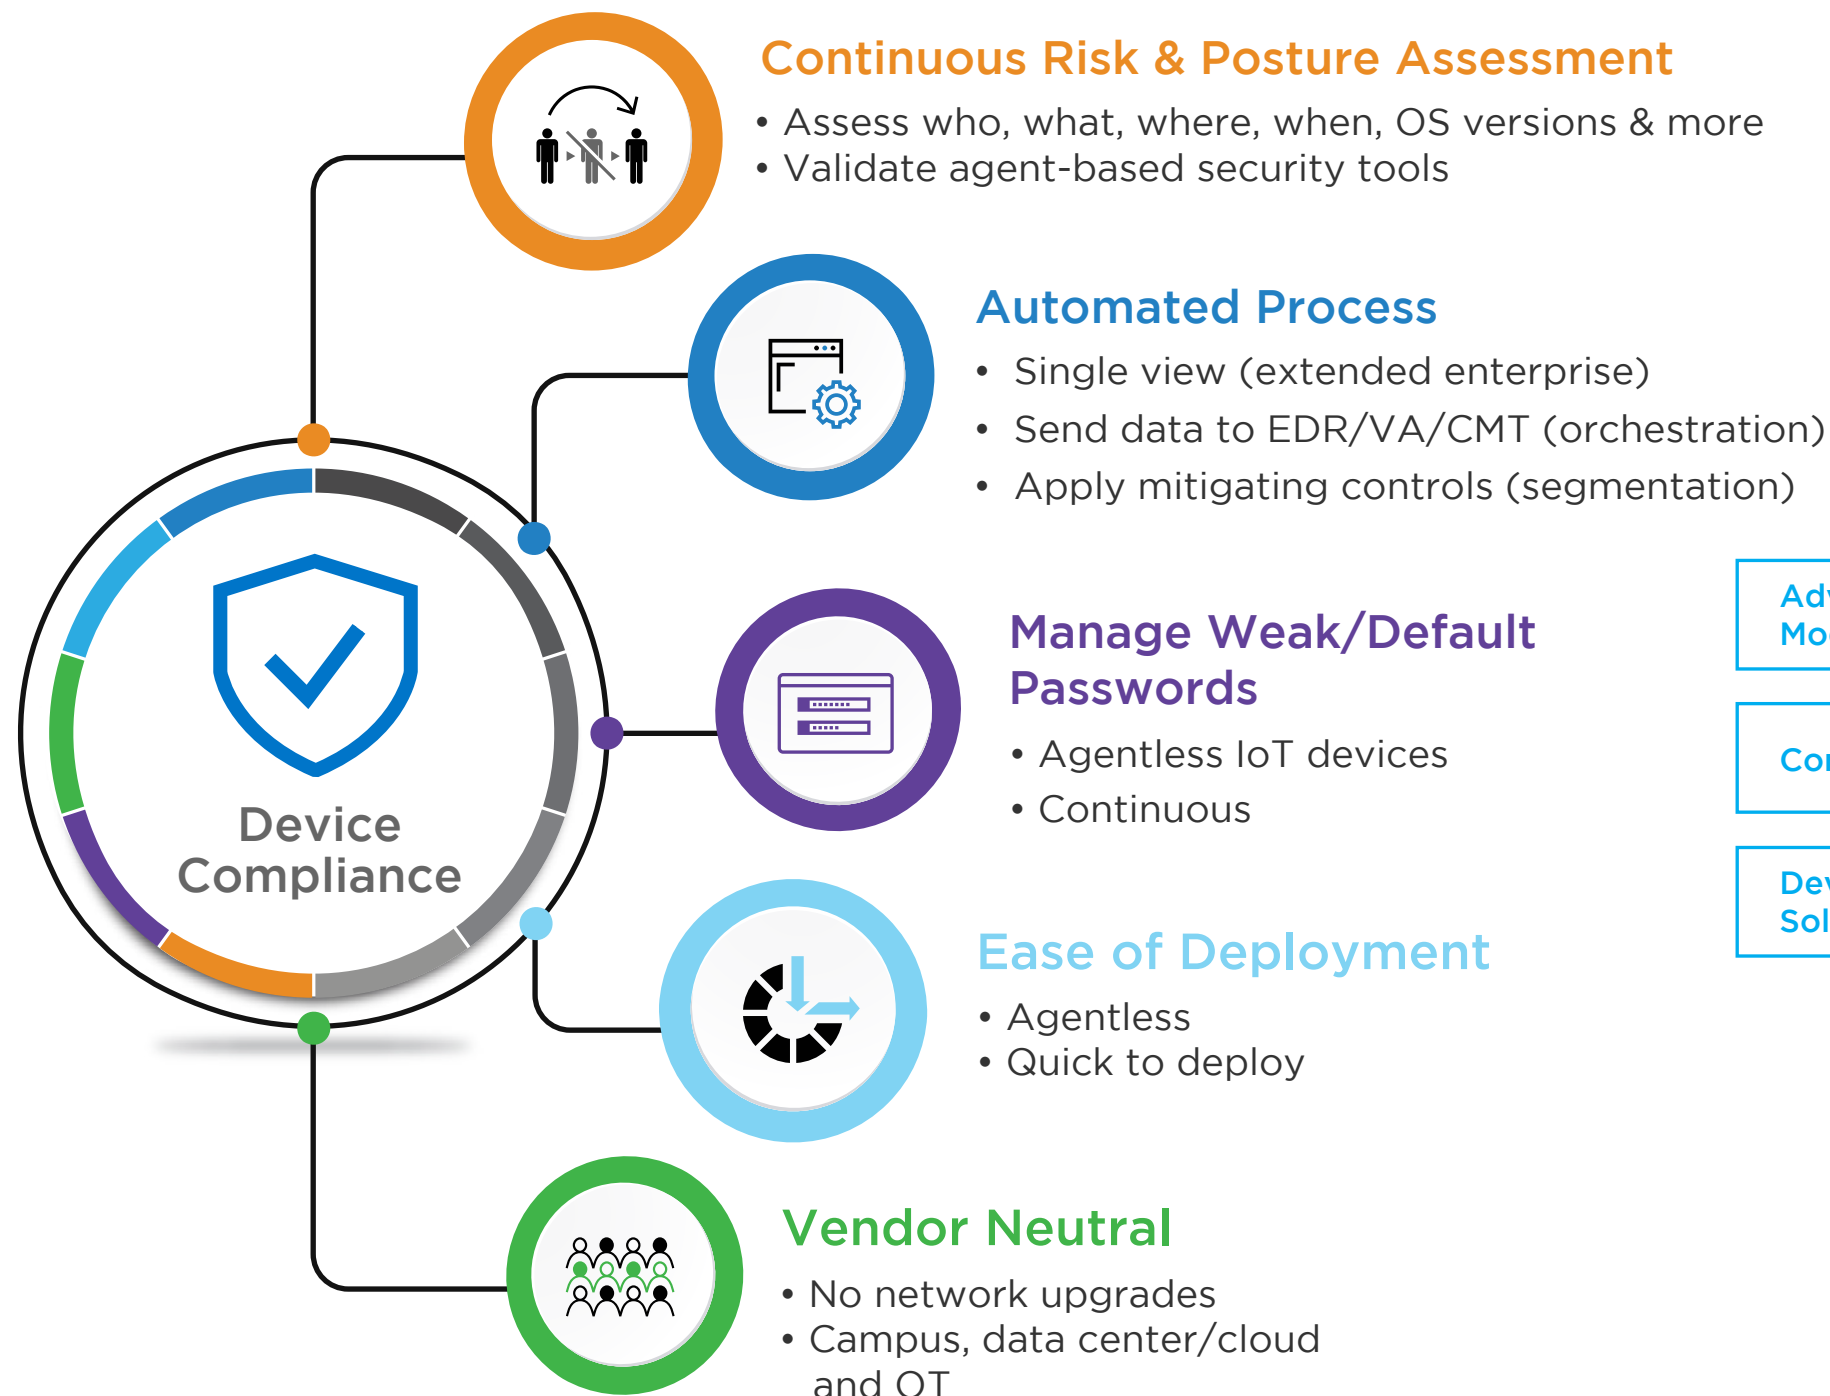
Continuous Risk & Posture Assessment
• Assess who, what, where, when, OS versions & more
• Validate agent-based security tools

Automated Process
• Single view (extended enterprise)
• Send data to EDR/VA/CMT (orchestration)
• Apply mitigating controls (segmentation)

Device Compliance

Manage Weak/Default Passwords
• Agentless IoT devices
• Continuous

Ad
Mo

Co

De
Sol

Ease of Deployment
• Agentless
• Quick to deploy

Vendor Neutral
• No network upgrades
• Campus, data center/cloud and OT